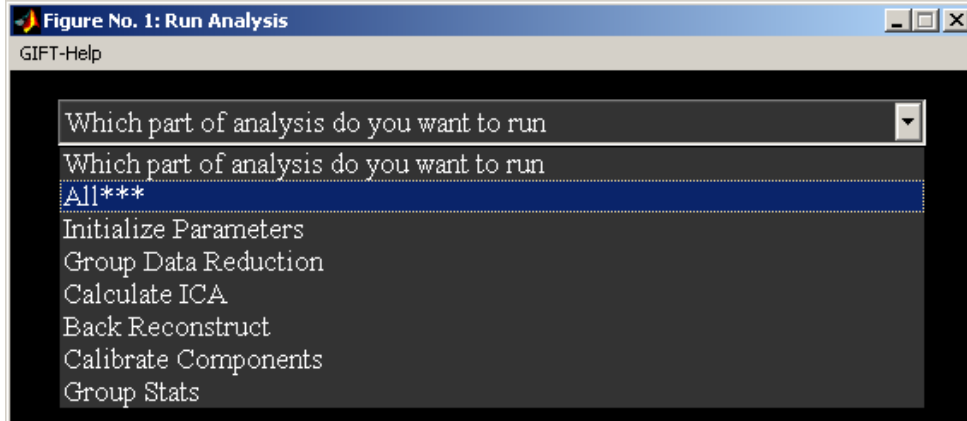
Figure No. 1: Run Analysis
GIFT-Help

Which part of analysis do you want to run
Which part of analysis do you want to run
All***
Initialize Parameters
Group Data Reduction
Calculate ICA
Back Reconstruct
Calibrate Components
Group Stats